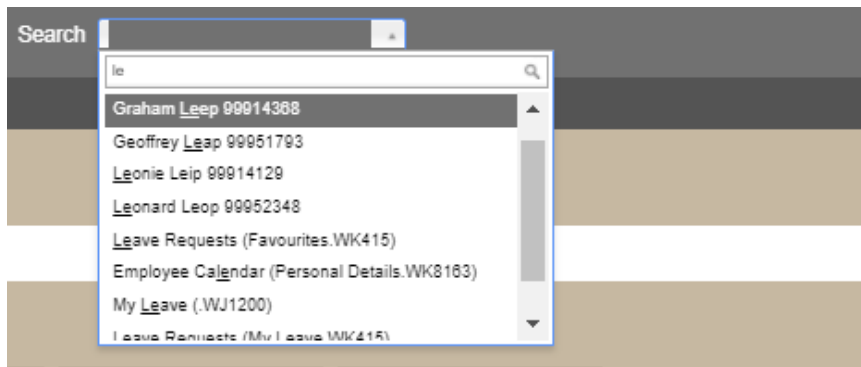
Search

le

Graham Leep 99914368
Geoffrey Leap 99951793
Leonie Leip 99914129
Leonard Leop 99952348
Leave Requests (Favourites.WK415)
Employee Calendar (Personal Details.WK8163)
My Leave (.WJ1200)
Leave Requests (My Leave.WK415)